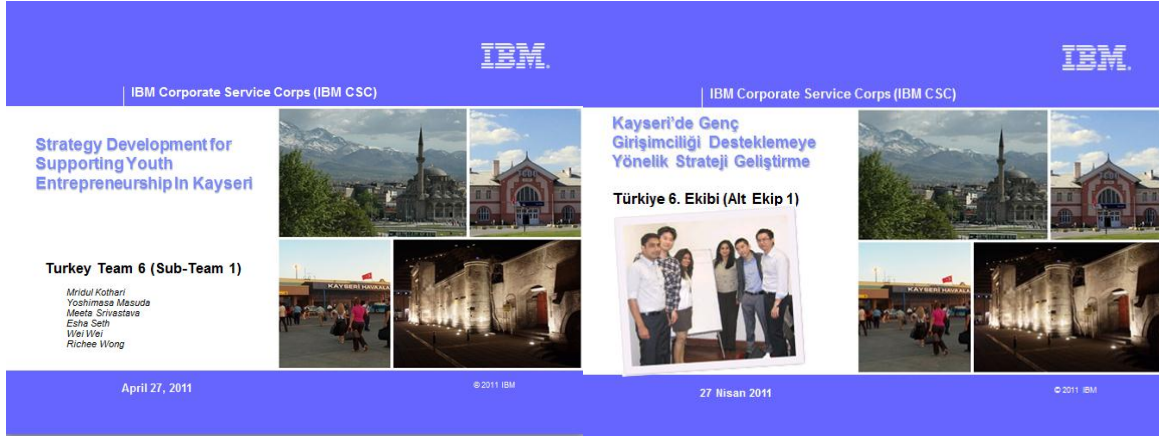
IBM

IBM Corporate Service Corps (IBM CSC)

Strategy Development for Supporting Youth Entrepreneurship In Kayseri

Turkey Team 6 (Sub-Team 1)

Mridul Kothari
Yoshimasa Masuda
Meeta Srivastava
Esha Seth
Wei Wei
Richee Wong

KAYSERİ HAVALAN

April 27, 2011

© 2011 IBM

IBM

IBM Corporate Service Corps (IBM CSC)

Kayseri'de Genç Girişimciliği Desteklemeye Yönelik Strateji Geliştirme

Türkiye 6. Ekibi (Alt Ekip 1)

KAYSERİ HAVALA

27 Nisan 2011

© 2011 IBM